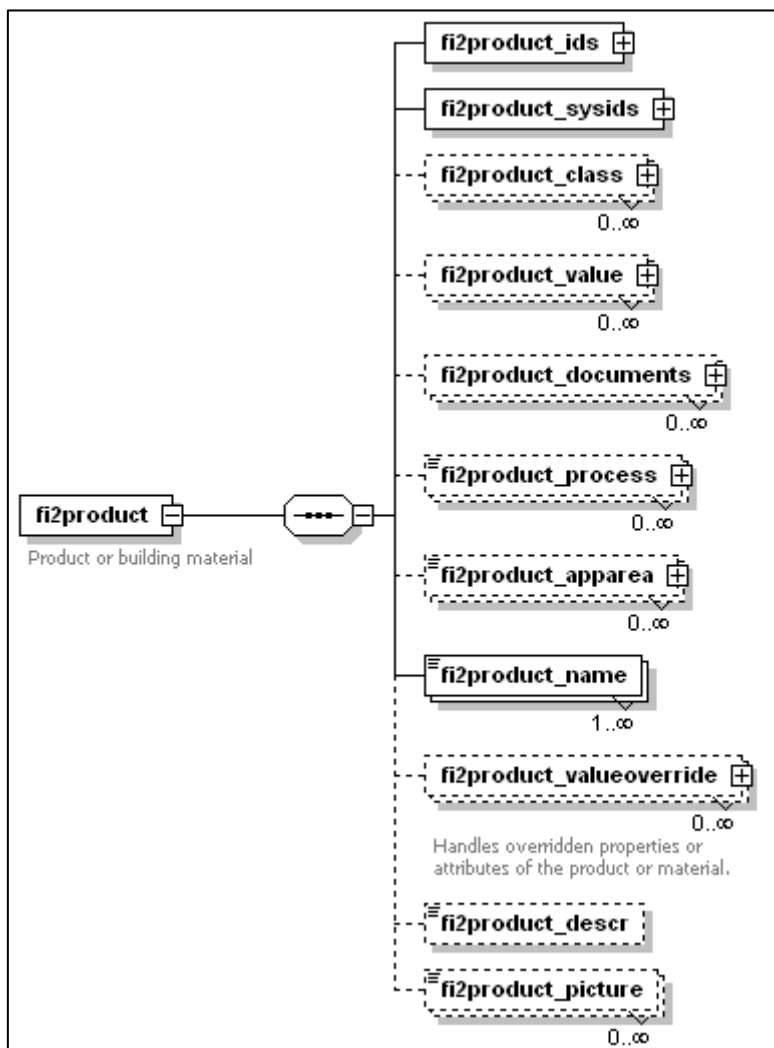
fi2product

Product or building material

fi2product_ids

fi2product_sysids

fi2product_class

0..∞

fi2product_value

0..∞

fi2product_documents

0..∞

fi2product_process

0..∞

fi2product_apparea

0..∞

fi2product_name

1..∞

fi2product_valueoverride

0..∞

Handles overridden properties or attributes of the product or material.

fi2product_descr

fi2product_picture

0..∞